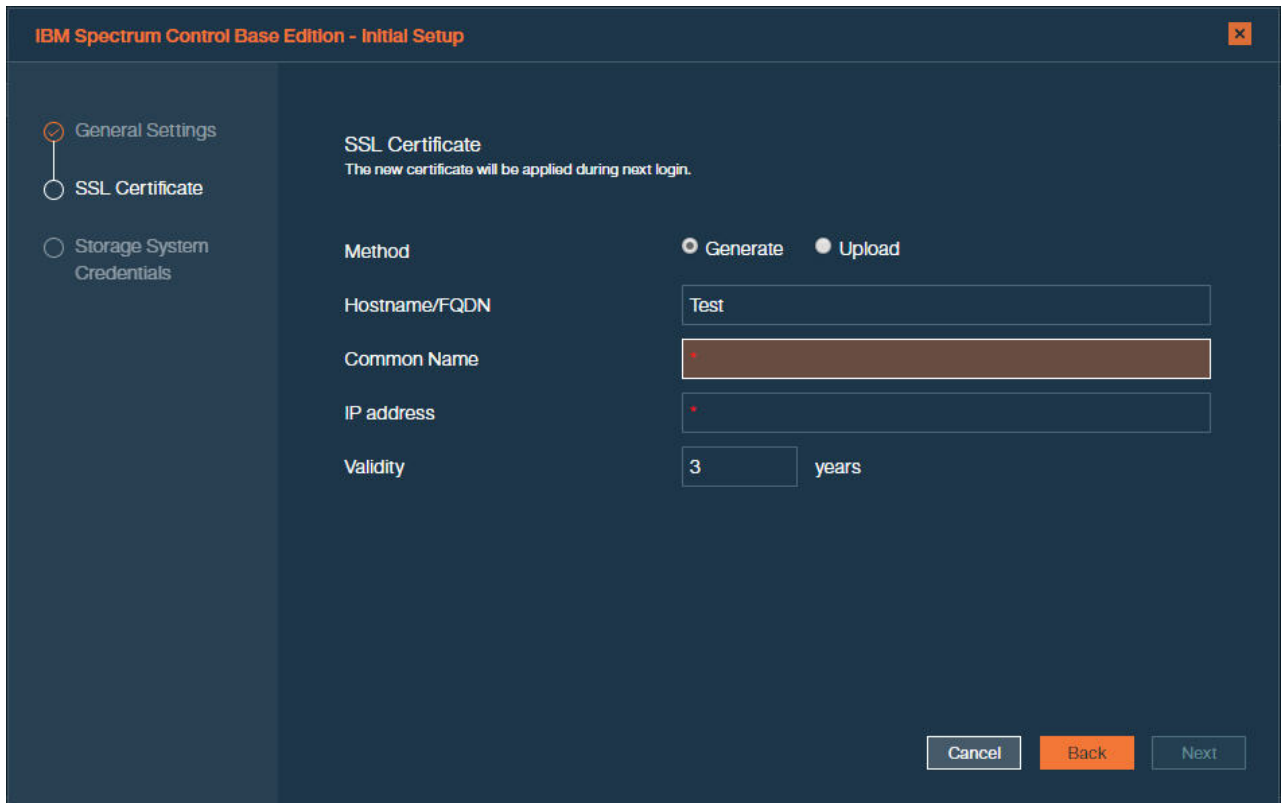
IBM Spectrum Control Base Edition - Initial Setup

General Settings
SSL Certificate
Storage System Credentials

SSL Certificate
The new certificate will be applied during next login.

Method Generate Upload
Hostname/FQDN Test
Common Name *
IP address *
Validity 3 years

Cancel Back Next